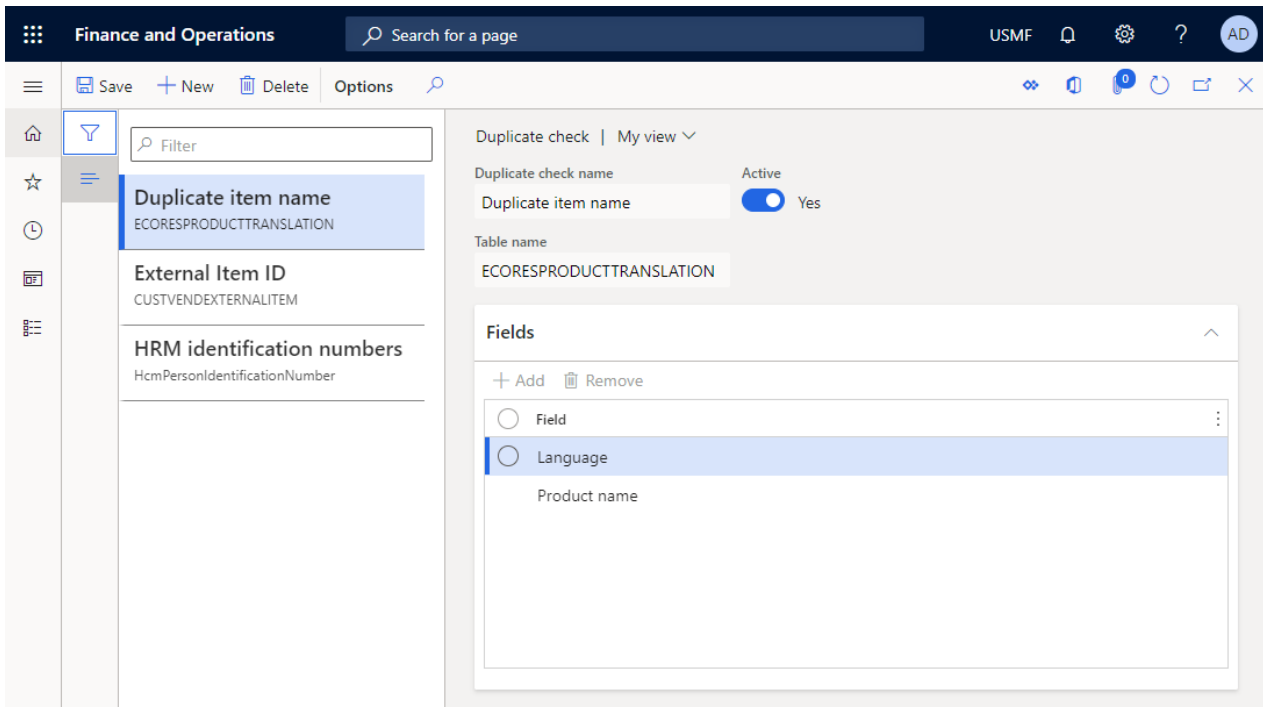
Finance and Operations

Search for a page

USMF

?

AD

Save New Delete Options

0

Filter

Duplicate item name
ECORESPRODUCTTRANSLATION

External Item ID
CUSTVENDEXTERNALITEM

HRM identification numbers
HcmPersonIdentificationNumber

Duplicate check | My view

Duplicate check name
Duplicate item name

Active
Yes

Table name
ECORESPRODUCTTRANSLATION

Fields

Add Remove

| Field |
|---|
| Language |
| Product name |